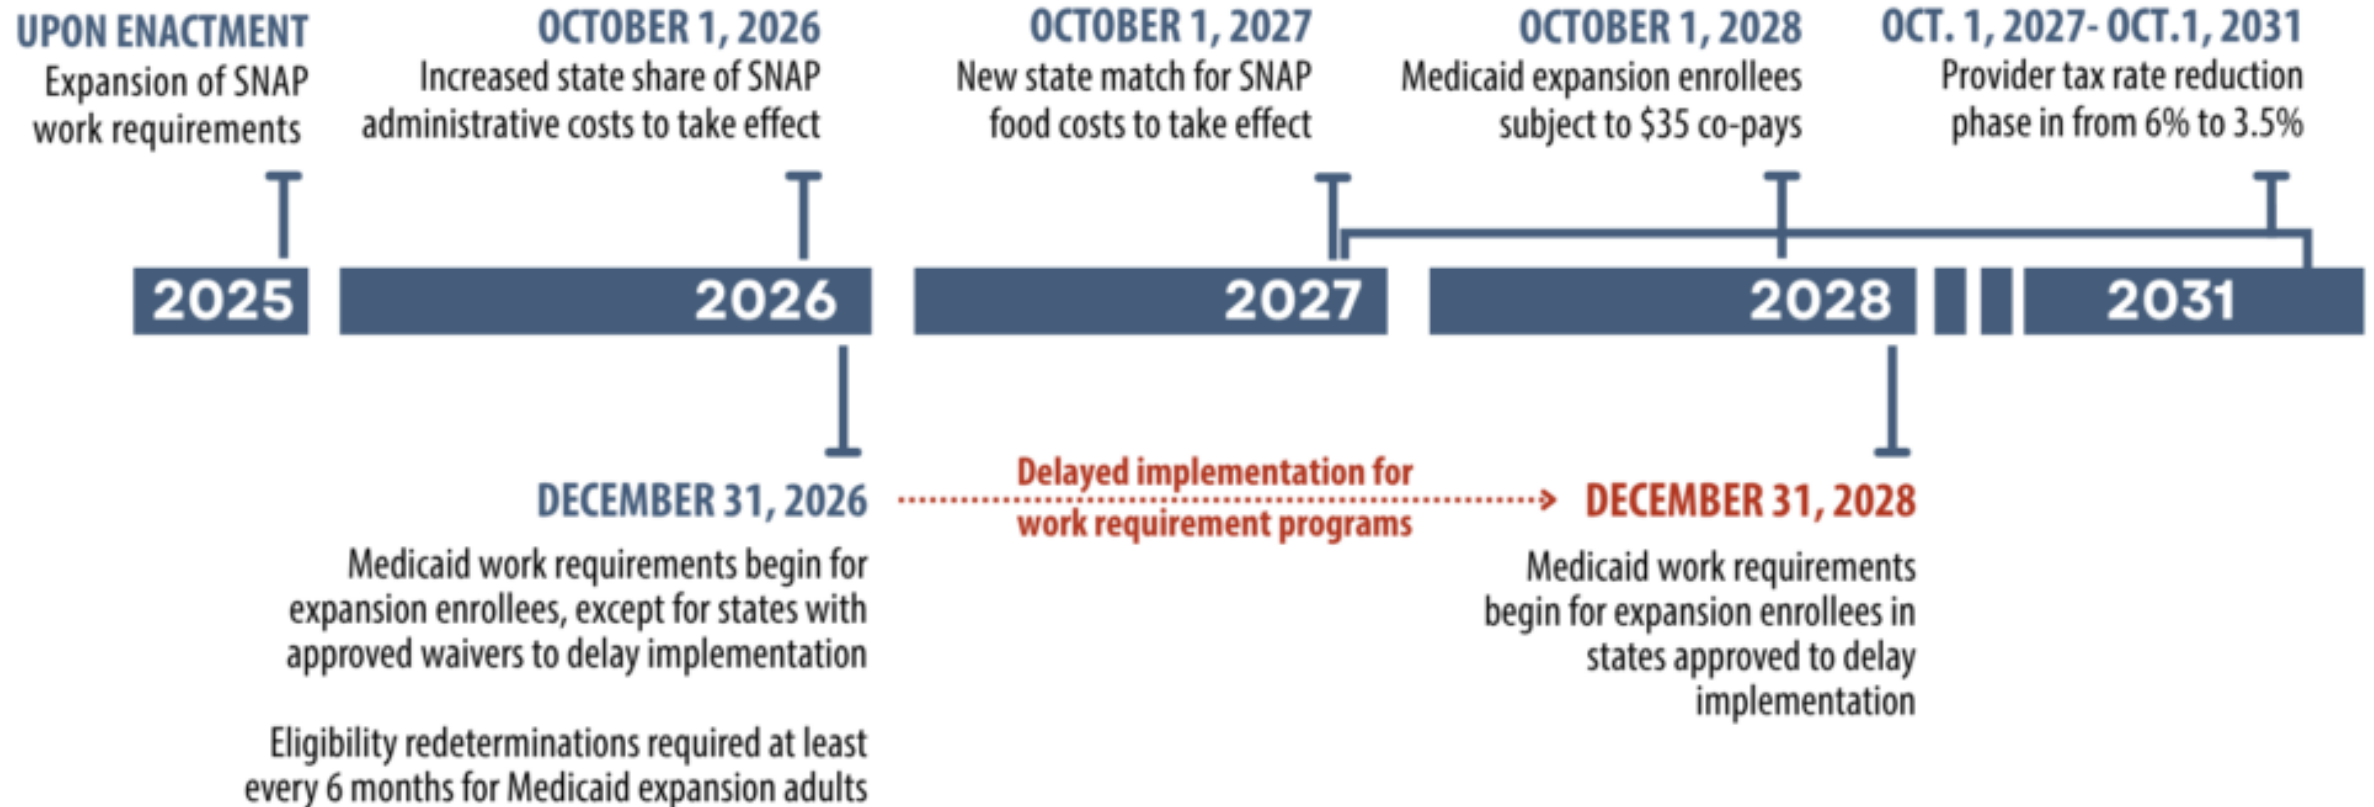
UPON ENACTMENT
Expansion of SNAP work requirements

OCTOBER 1, 2026
Increased state share of SNAP administrative costs to take effect

OCTOBER 1, 2027
New state match for SNAP food costs to take effect

OCTOBER 1, 2028
Medicaid expansion enrollees subject to $35 co-pays

OCT. 1, 2027- OCT.1, 2031
Provider tax rate reduction phase in from 6% to 3.5%

2025

2026

2027

2028

2031

DECEMBER 31, 2026
Medicaid work requirements begin for expansion enrollees, except for states with approved waivers to delay implementation

Eligibility redeterminations required at least every 6 months for Medicaid expansion adults

Delayed implementation for work requirement programs

DECEMBER 31, 2028
Medicaid work requirements begin for expansion enrollees in states approved to delay implementation